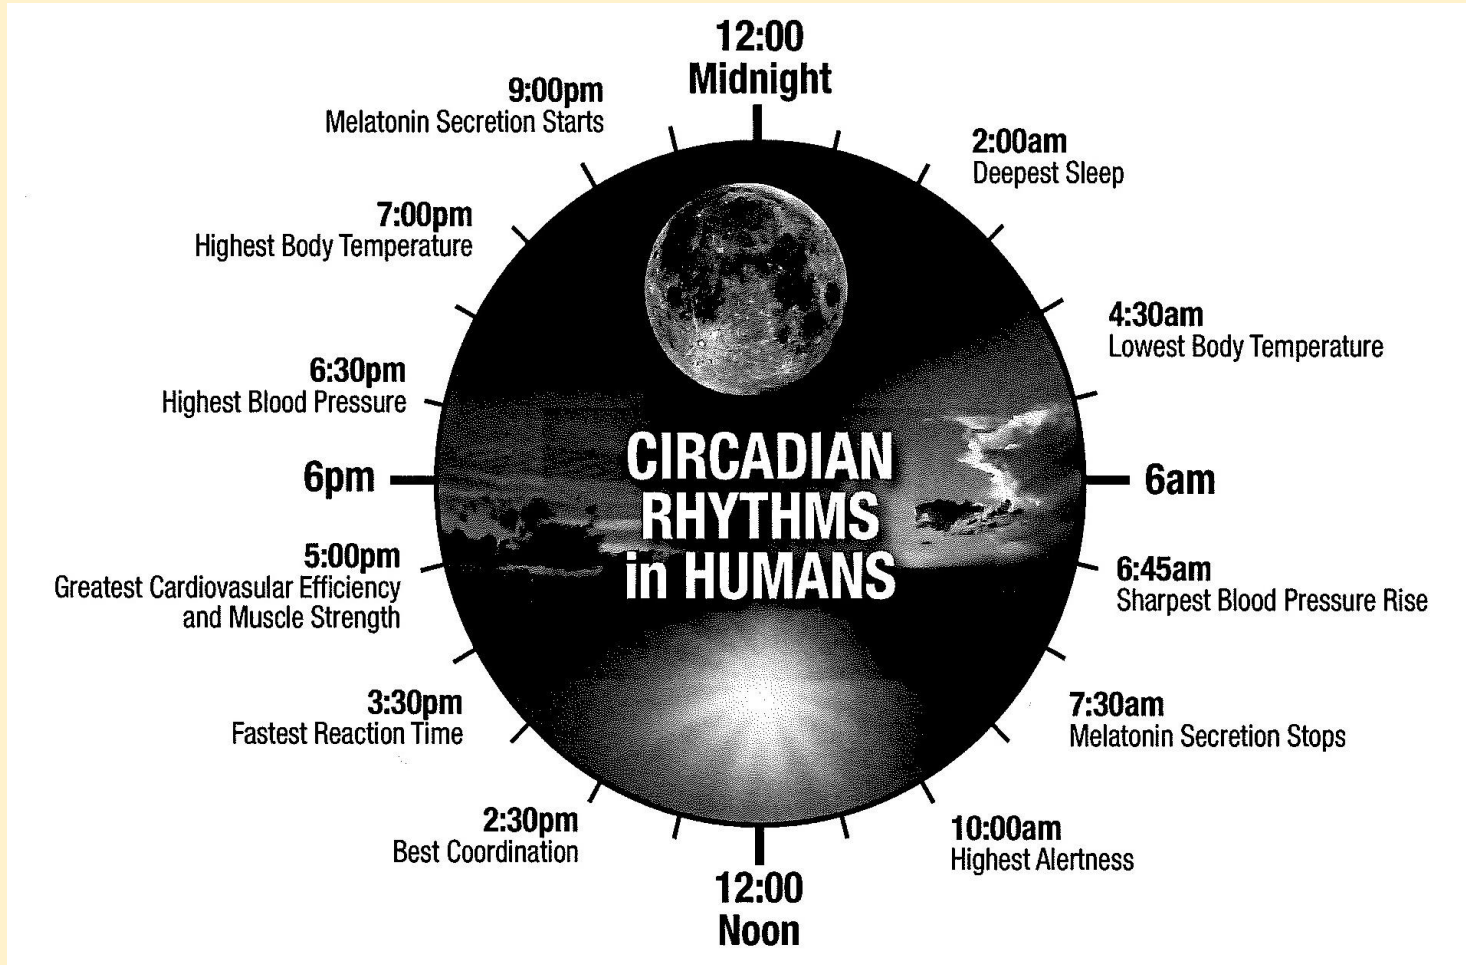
12:00
Midnight

2:00am
Deepest Sleep

4:30am
Lowest Body Temperature

6am

6:45am
Sharpest Blood Pressure Rise

7:30am
Melatonin Secretion Stops

10:00am
Highest Alertness

12:00
Noon

2:30pm
Best Coordination

3:30pm
Fastest Reaction Time

5:00pm
Greatest Cardiovasular Efficiency and Muscle Strength

6pm

6:30pm
Highest Blood Pressure

7:00pm
Highest Body Temperature

9:00pm
Melatonin Secretion Starts

CIRCADIAN RHYTHMS in HUMANS